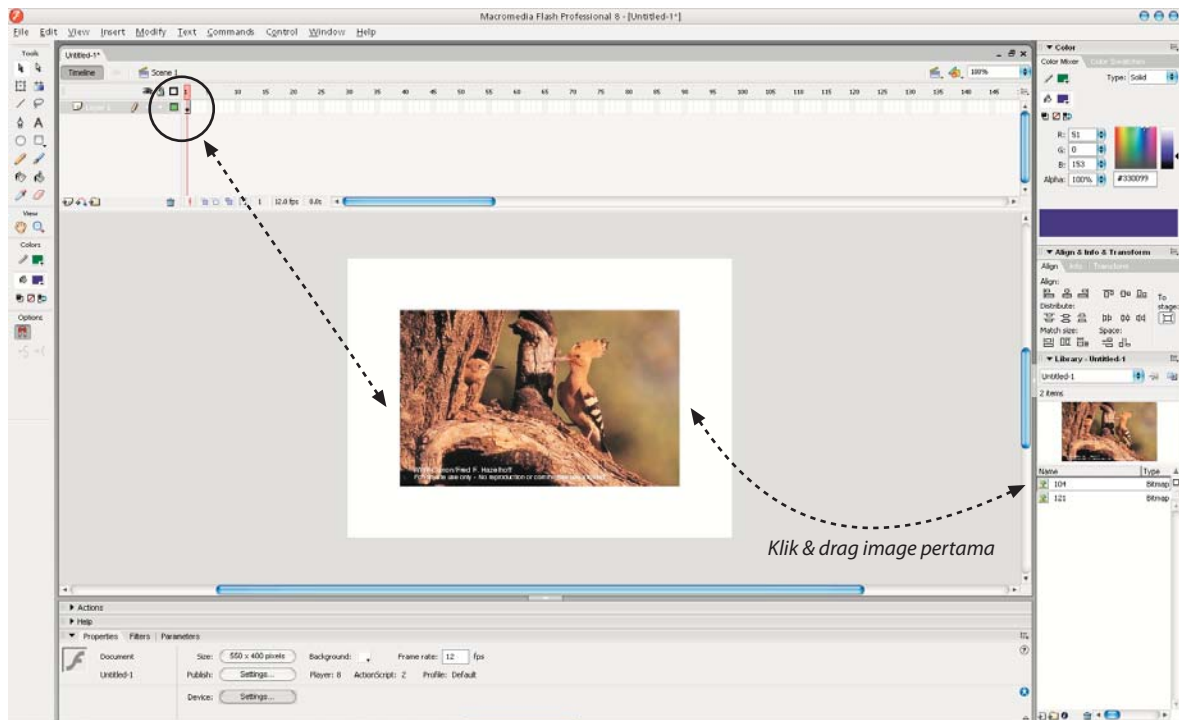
Macromedia Flash Professional 8 - [Untitled-1*]

File Edit View Insert Modify Text Commands Control Window Help

Tools

View

Colors

Options

Untitled-1*

Timeline Scene 1

100%

Layer 1

1 5 10 15 20 25 30 35 40 45 50 55 60 65 70 75 80 85 90 95 100 105 110 115 120 125 130 135 140 145

1 12.0 fps 0.0s

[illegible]
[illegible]

Klik & drag image pertama

Actions

Help

Properties Filters Parameters

Document

Untitled-1

Size: 550 x 400 pixels Background: Frame rate: 12 fps

Publish: Settings... Player: 8 ActionScript: 2 Profile: Default

Device: Settings...

Color

Color Mixer Color Swatches

Type: Solid

R: 51

G: 0

B: 153

Alpha: 100% #330099

Align & Info & Transform

Align Info Transform

Align:

Distribute:

Match size: Space:

To stage:

Library - Untitled-1

Untitled-1

2 items

Name Type

104 Bitmap

121 Bitmap